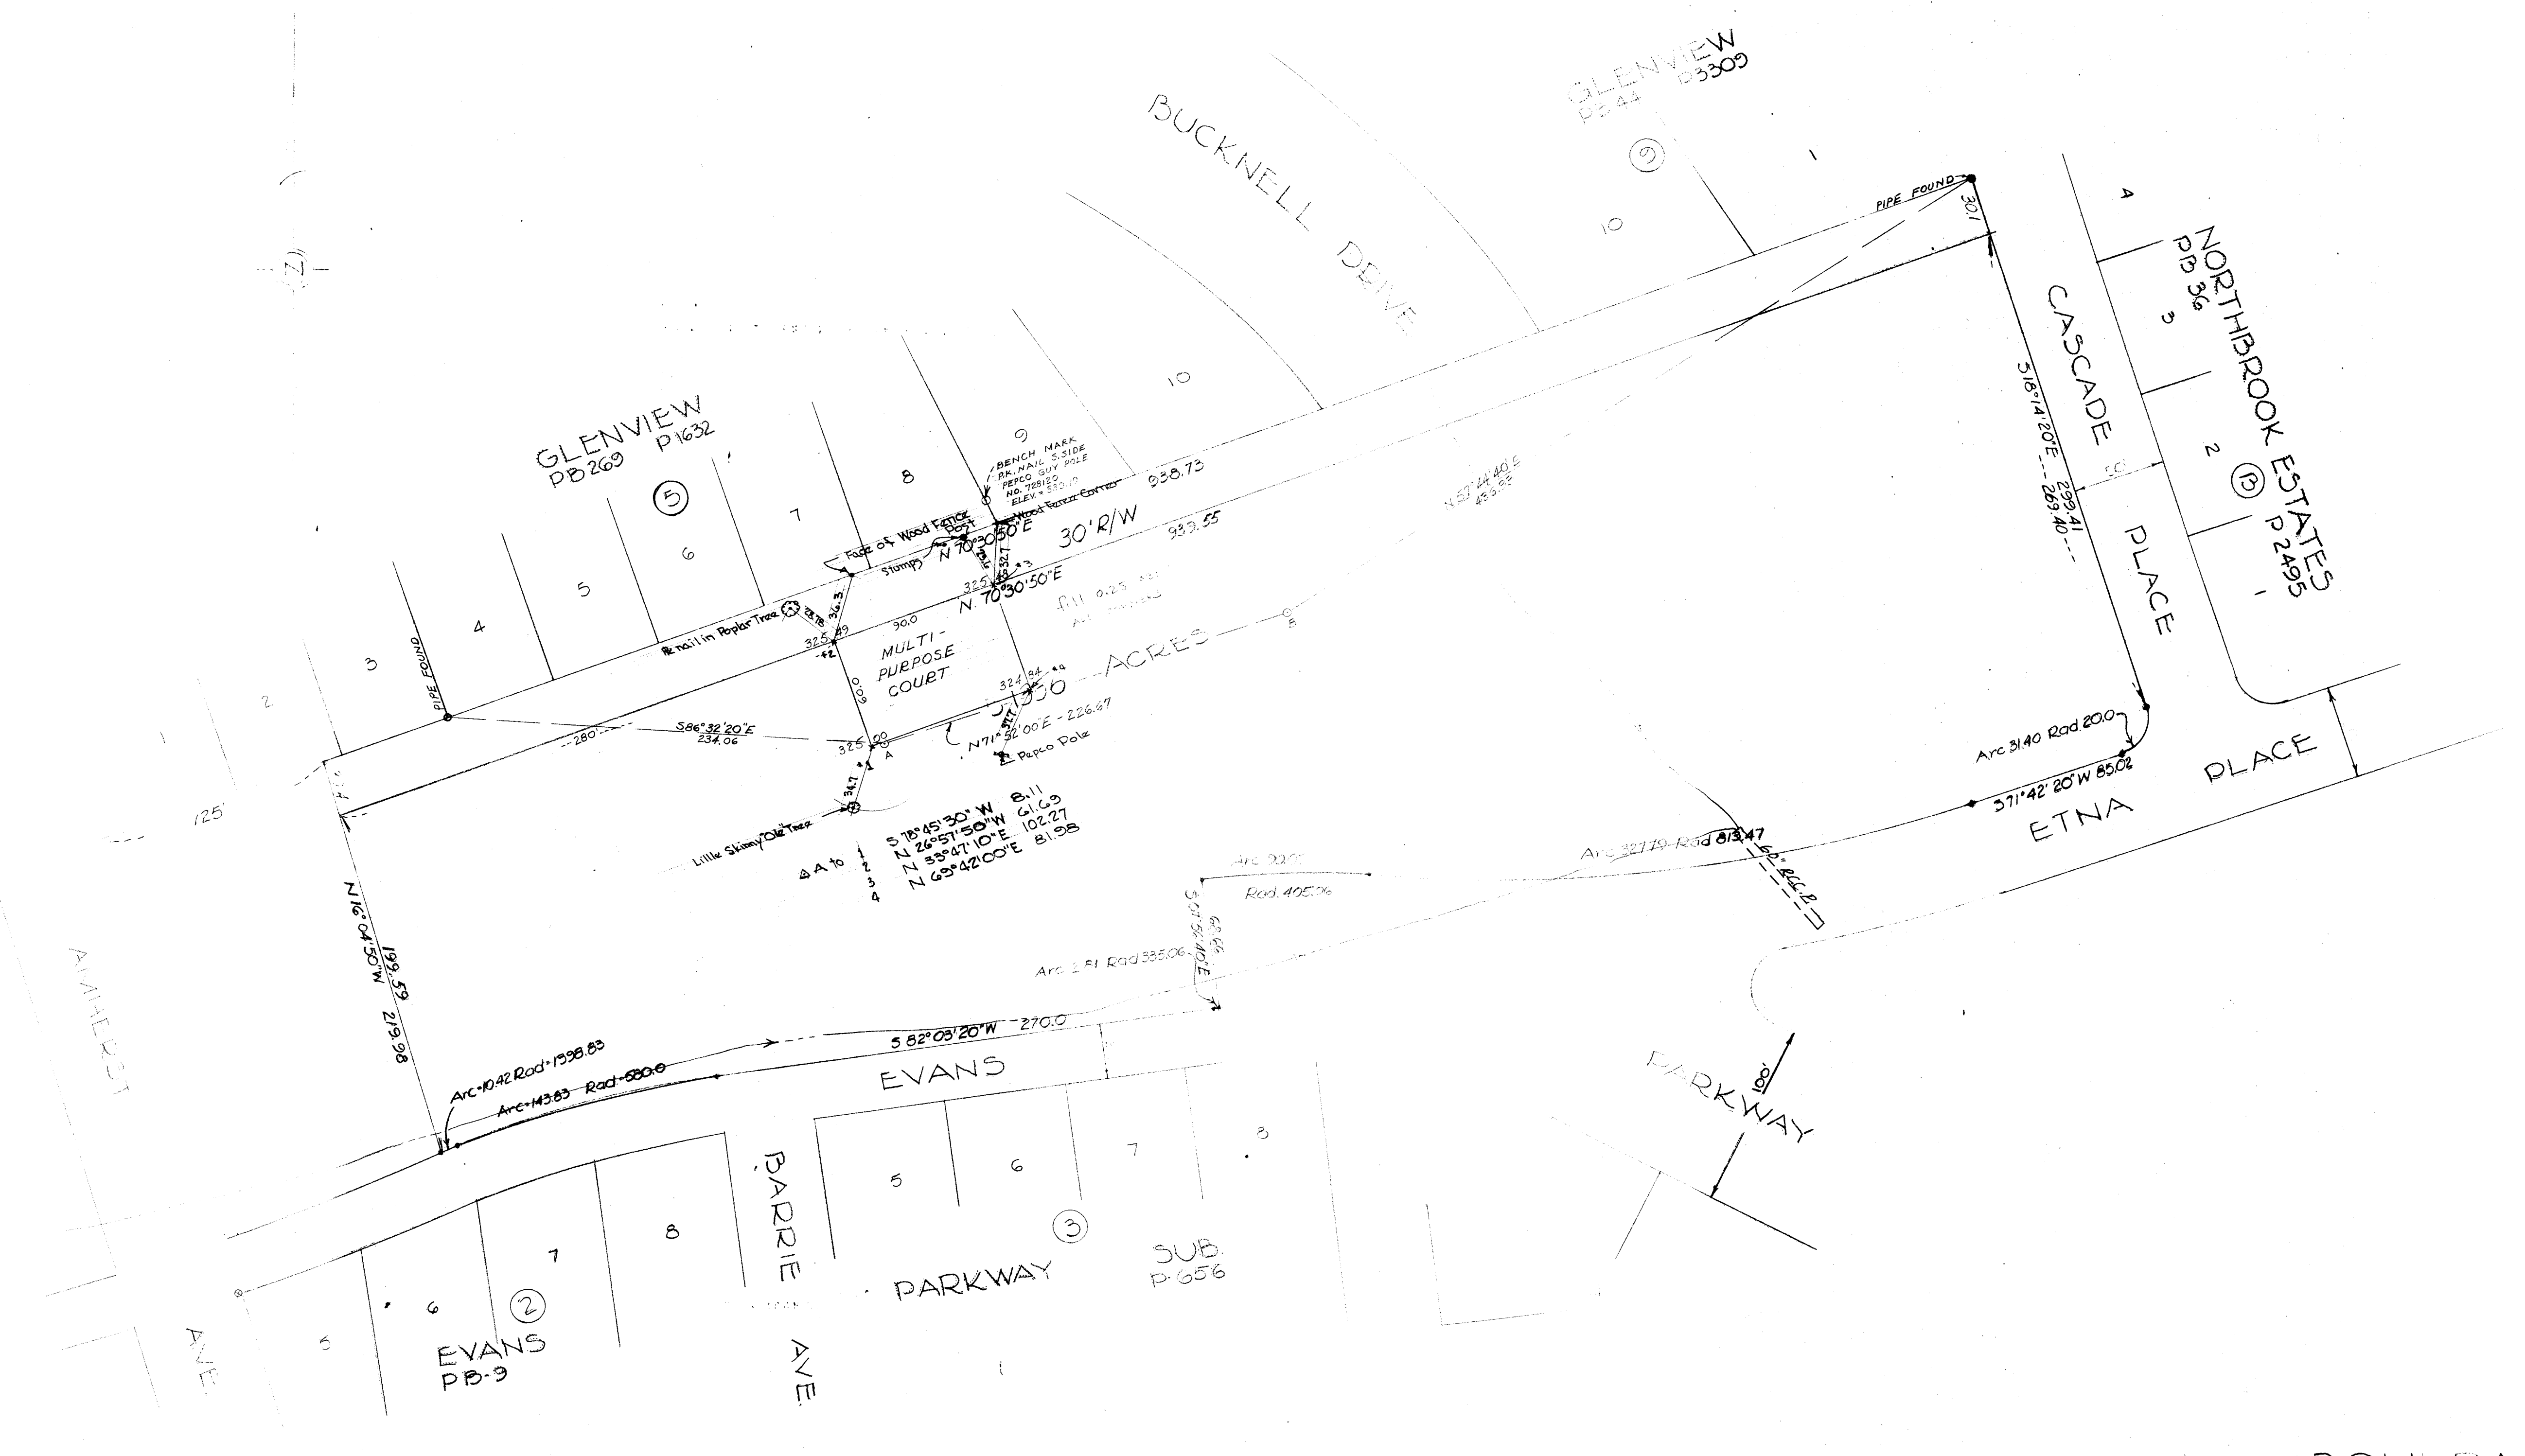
GLENVIEW
PB 44 P 3309
9
1
10
BUCKNELL DRIVE
PIPE FOUND
30.1
4
NORTHBROOK ESTATES
PB 36 P 2495
13
3
2
1
CASCADE PLACE
S 18°14'20"E 299.41
269.40
GLENVIEW
PB 269 P 1632
5
10
9
8
7
6
5
4
3
2
1
BENCH MARK
P.K. NAIL S. SIDE
PEPCO GUY POLE
NO. 728120
ELEV. = 330.10
Face of Wood Fence Post
Wood Fence Corner
938.73
Stumps
N 70°30'50"E
30' R/W
939.55
325
N 70°30'50"E
N 52°44'40"E
PIPE FOUND
P.K. nail in Poplar Tree
325.49
90.0
36.3
MULTI-PURPOSE COURT
60.0
324.84
ACRES
S 86°32'20"E 234.06
280'
325.00
A
N 71°32'00"E - 226.67
Pepco Pole
34.7
Little Skinny "Ole" Tree
Δ A to 1 S 78°45'30"W 8.11
2 N 26°57'50"W 61.69
3 N 33°47'10"E 102.27
4 N 69°42'00"E 81.98
125'
N 16°04'50"W 199.59
279.98
Arc 31.40 Rad 20.0
S 71°42'20"W 85.02
ETNA PLACE
Arc 327.79 Rad 813.47
Arc 90.0
Rad 405.06
S 07°56'40"E
Arc 2.81 Rad 335.06
S 82°03'20"W 270.0
Arc-10.42 Rad-1598.83
Arc-143.83 Rad-580.0
EVANS
AMHERST AVE
BARRIE AVE.
5
6
7
8
3
PARKWAY
SUB.
P-656
100'
PARKWAY
5
6
7
8
2
EVANS
PB-9
1